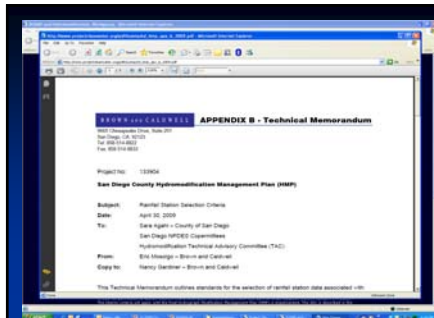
BROWN AND CALDWELL APPENDIX B - Technical Memorandum

9665 Chesapeake Drive, Suite 201
San Diego, CA 92123
Tel: 858-514-8822
Fax: 858-514-8833

Project No: 133904

San Diego County Hydromodification Management Plan (HMP)

Subject: Rainfall Station Selection Criteria
Date: April 30, 2009
To: Sara Agahi – County of San Diego
San Diego NPDES Copermittees
Hydromodification Technical Advisory Committee (TAC)
From: Eric Mosolgo – Brown and Caldwell
Copy to: Nancy Gardiner – Brown and Caldwell

This Technical Memorandum outlines standards for the selection of rainfall station data associated with